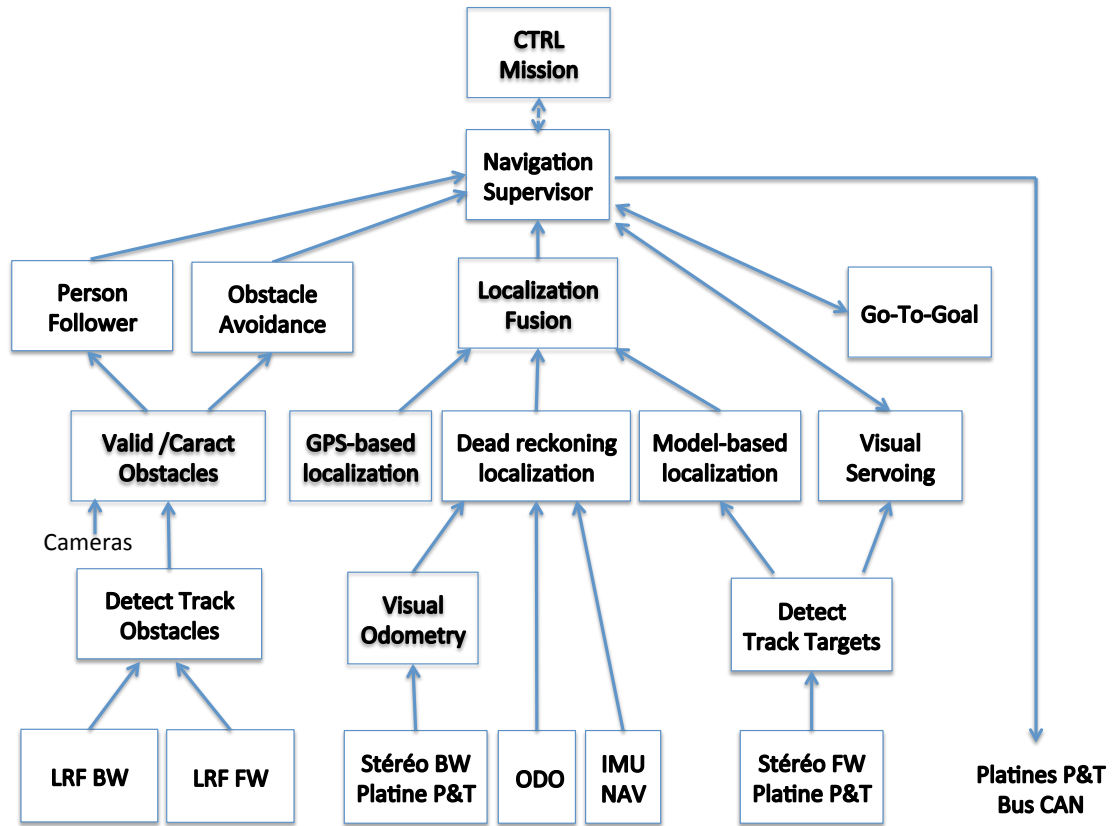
CTRL Mission

Navigation Supervisor

Person Follower

Obstacle Avoidance

Localization Fusion

Go-To-Goal

Valid /Caract Obstacles

GPS-based localization

Dead reckoning localization

Model-based localization

Visual Servoing

Cameras

Detect Track Obstacles

Visual Odometry

Detect Track Targets

LRF BW

LRF FW

Stéréo BW Platine P&T

ODO

IMU NAV

Stéréo FW Platine P&T

Platines P&T Bus CAN